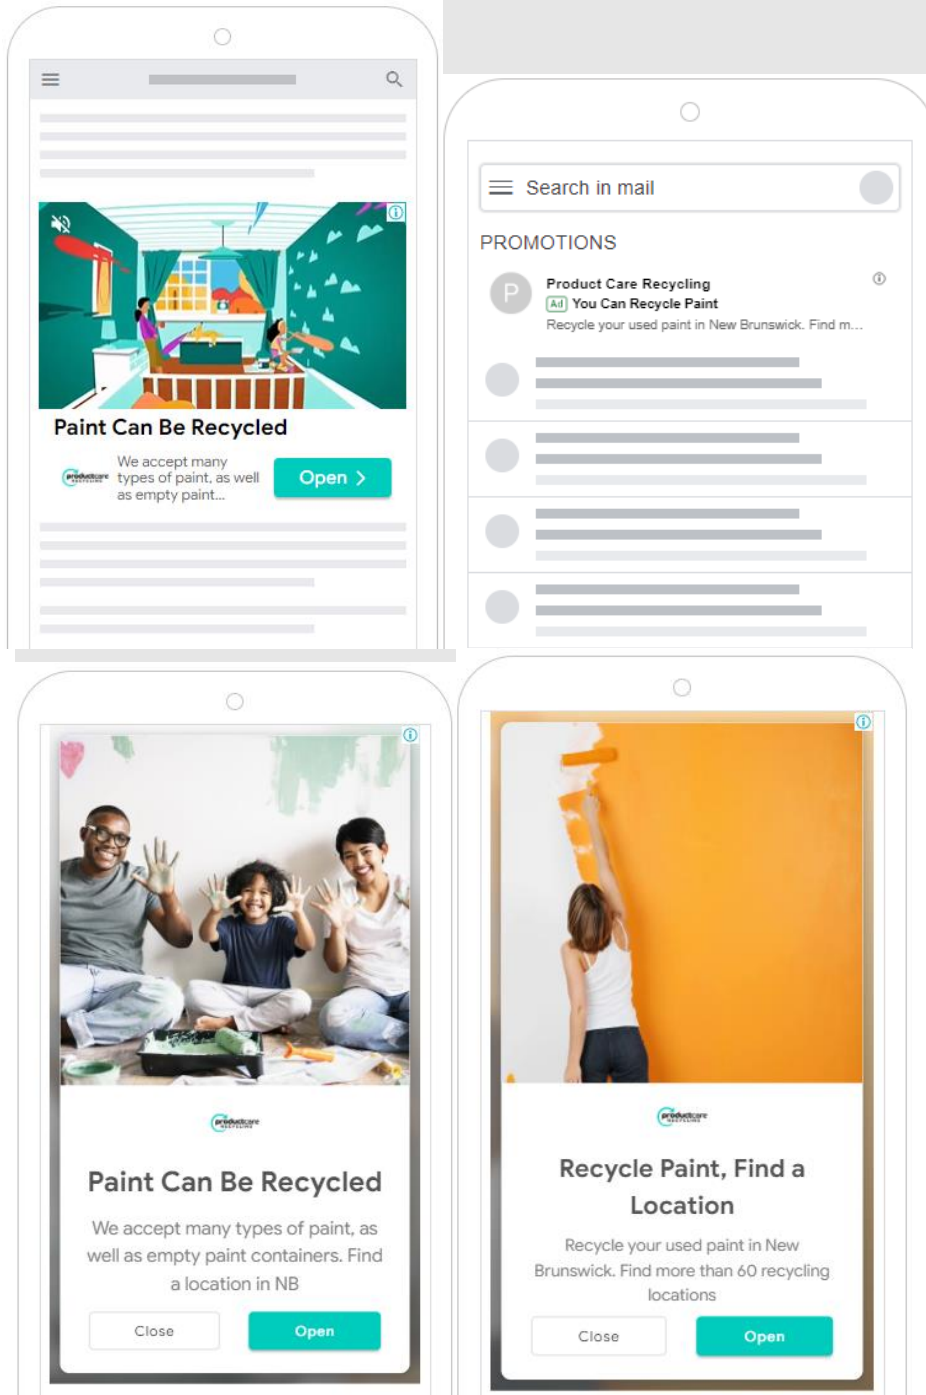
Paint Can Be Recycled

productcare

We accept many types of paint, as well as empty paint...

Open

Search in mail

PROMOTIONS

P

Product Care Recycling

Ad You Can Recycle Paint

Recycle your used paint in New Brunswick. Find m...

productcare

Paint Can Be Recycled

We accept many types of paint, as well as empty paint containers. Find a location in NB

Close

Open

productcare

Recycle Paint, Find a Location

Recycle your used paint in New Brunswick. Find more than 60 recycling locations

Close

Open